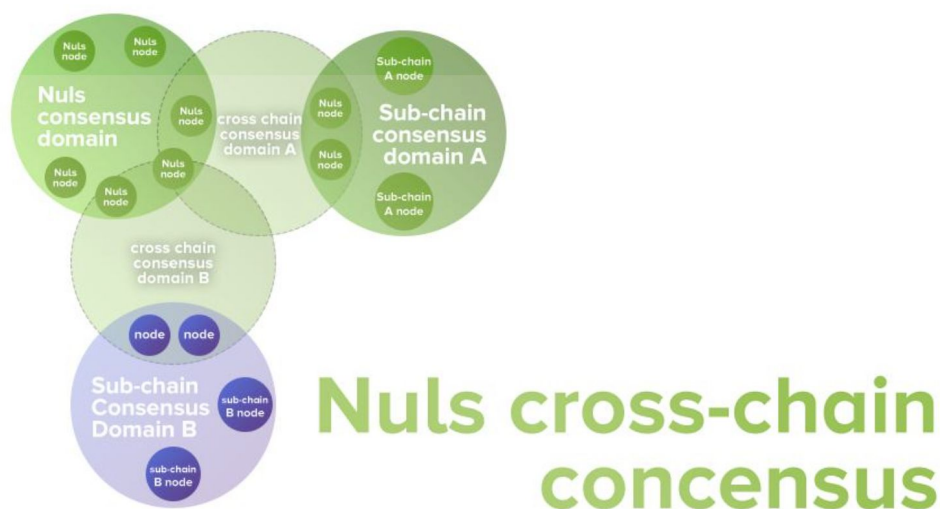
Nuls node

Nuls node

Nuls consensus domain

Nuls node

cross chain consensus domain A

Nuls node

Sub-chain A node

Sub-chain consensus domain A

Nuls node

Nuls node

Nuls node

Nuls node

Sub-chain A node

cross chain consensus domain B

node

node

Sub-chain Consensus Domain B

sub-chain B node

sub-chain B node

Nuls cross-chain concensus